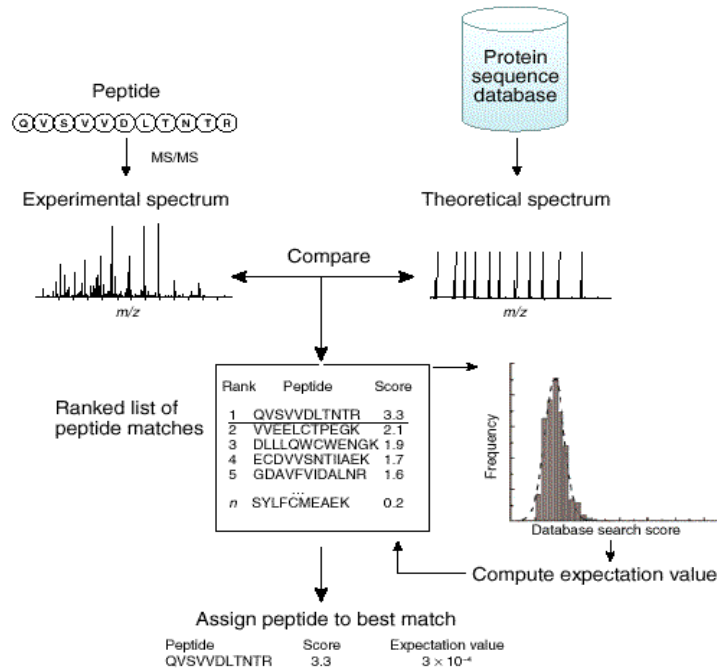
Protein sequence database

Peptide

QVSVVDLTNTR

MS/MS

Experimental spectrum

Theoretical spectrum

Compare

m/z

m/z

| Rank | Peptide | Score |
|---|---|---|
| 1 | QVSVVDLTNTR | 3.3 |
| 2 | VVEELCTPEGK | 2.1 |
| 3 | DLLLQWCWENGK | 1.9 |
| 4 | ECDVVSNTIIAEK | 1.7 |
| 5 | GDAVFVIDALNR | 1.6 |
|  | ... |  |
| n | SYLFCMEAEK | 0.2 |

Ranked list of peptide matches

Frequency

Database search score

Compute expectation value

Assign peptide to best match

| Peptide | Score | Expectation value |
|---|---|---|
| QVSVVDLTNTR | 3.3 | $3 \times 10^{-4}$ |